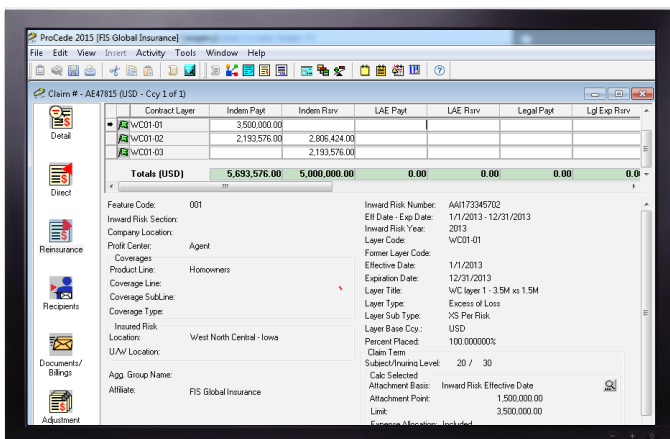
ProCede 2015 [FIS Global Insurance]

File Edit View Insert Activity Tools Window Help

Claim # - AE47815 (USD - Ccy 1 of 1)

Detail

Direct

Reinsurance

Recipients

Documents/ Billings

Adjustment

| Contract Layer | Indem Payt | Indem Rsrv | LAE Payt | LAE Rsrv | Legal Payt | Lgl Exp Rsrv |
|---|---|---|---|---|---|---|
| WC01-01 | 3,500,000.00 | | | | | |
| WC01-02 | 2,193,576.00 | 2,806,424.00 | | | | |
| WC01-03 | | 2,193,576.00 | | | | |
| Totals (USD) | 5,693,576.00 | 5,000,000.00 | 0.00 | 0.00 | 0.00 | 0.0 |

Feature Code: 001
Inward Risk Section:
Company Location:
Profit Center: Agent
Coverages
Product Line: Homowners
Coverage Line:
Coverage SubLine:
Coverage Type:
Insured Risk
Location: West North Central - Iowa
U/W Location:

Agg. Group Name:
Affiliate: FIS Global Insurance

Inward Risk Number: AAI173345702
Eff Date - Exp Date: 1/1/2013 - 12/31/2013
Inward Risk Year: 2013
Layer Code: WC01-01
Former Layer Code:
Effective Date: 1/1/2013
Expiration Date: 12/31/2013
Layer Title: WC layer 1 - 3.5M xs 1.5M
Layer Type: Excess of Loss
Layer Sub Type: XS Per Risk
Layer Base Ccy.: USD
Percent Placed: 100.000000%
Claim Term
Subject/Inuring Level: 20 / 30
Calc Selected
Attachment Basis: Inward Risk Effective Date
Attachment Point: 1,500,000.00
Limit: 3,500,000.00
Expense Allocation: Included